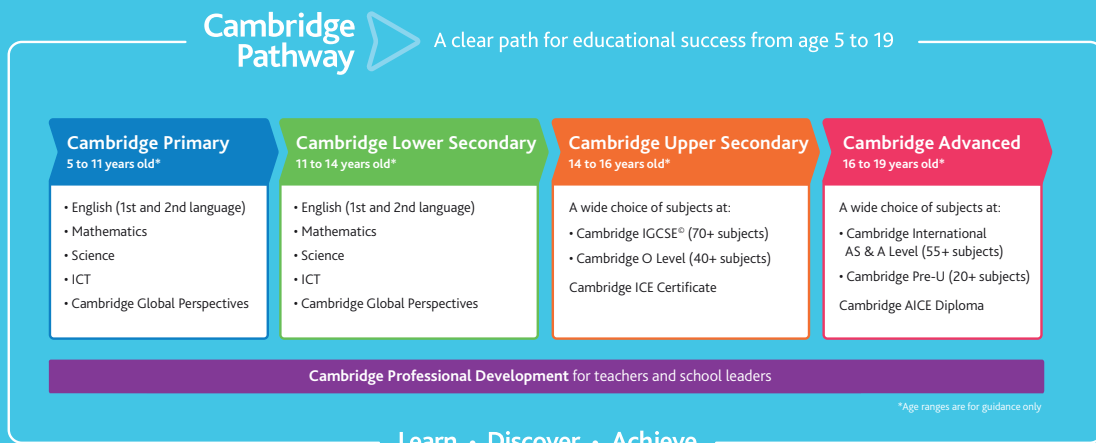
Cambridge Pathway A clear path for educational success from age 5 to 19

Cambridge Primary
5 to 11 years old*

• English (1st and 2nd language)
• Mathematics
• Science
• ICT
• Cambridge Global Perspectives

Cambridge Lower Secondary
11 to 14 years old*

• English (1st and 2nd language)
• Mathematics
• Science
• ICT
• Cambridge Global Perspectives

Cambridge Upper Secondary
14 to 16 years old*

A wide choice of subjects at:
• Cambridge IGCSE© (70+ subjects)
• Cambridge O Level (40+ subjects)
Cambridge ICE Certificate

Cambridge Advanced
16 to 19 years old*

A wide choice of subjects at:
• Cambridge International AS & A Level (55+ subjects)
• Cambridge Pre-U (20+ subjects)
Cambridge AICE Diploma

Cambridge Professional Development for teachers and school leaders

*Age ranges are for guidance only

Learn • Discover • Achieve